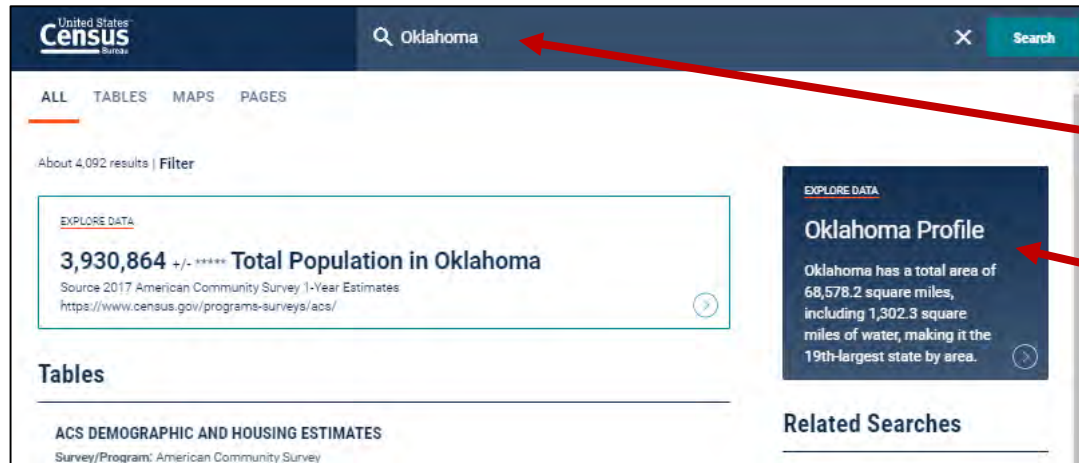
United States Census Bureau

Oklahoma

Search

ALL TABLES MAPS PAGES

About 4,092 results | Filter

EXPLORE DATA

3,930,864 +/- ***** Total Population in Oklahoma

Source 2017 American Community Survey 1-Year Estimates
https://www.census.gov/programs-surveys/acs/

Tables

ACS DEMOGRAPHIC AND HOUSING ESTIMATES

Survey/Program: American Community Survey

EXPLORE DATA

Oklahoma Profile

Oklahoma has a total area of 68,578.2 square miles, including 1,302.3 square miles of water, making it the 19th-largest state by area.

Related Searches